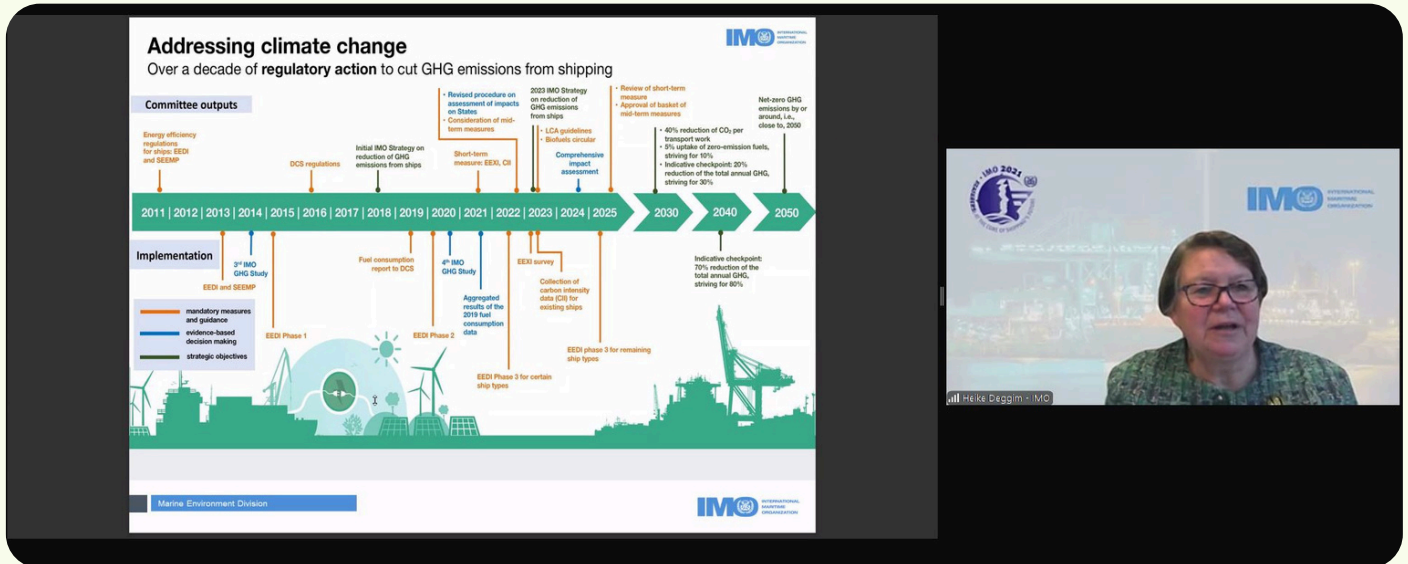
Addressing climate change
Over a decade of regulatory action to cut GHG emissions from shipping

IMO INTERNATIONAL MARITIME ORGANIZATION

Committee outputs

Energy efficiency regulations for ships: EEDI and SEEMP

DCS regulations

Initial IMO Strategy on reduction of GHG emissions from ships

• Revised procedure on assessment of impacts on States
• Consideration of mid-term measures

Short-term measure: EEXI, CII

2023 IMO Strategy on reduction of GHG emissions from ships

• LCA guidelines
• Biofuels circular

Comprehensive impact assessment

• Review of short-term measure
• Approval of basket of mid-term measures

• 40% reduction of $CO_2$ per transport work
• 5% uptake of zero-emission fuels, striving for 10%
• Indicative checkpoint: 20% reduction of the total annual GHG, striving for 30%

Net-zero GHG emissions by or around, i.e., close to, 2050

2011 | 2012 | 2013 | 2014 | 2015 | 2016 | 2017 | 2018 | 2019 | 2020 | 2021 | 2022 | 2023 | 2024 | 2025 | 2030 | 2040 | 2050

Implementation

EEDI and SEEMP

3rd IMO GHG Study

EEDI Phase 1

Fuel consumption report to DCS

EEDI Phase 2

4th IMO GHG Study

Aggregated results of the 2019 fuel consumption data

EEDI Phase 3 for certain ship types

EEXI survey

Collection of carbon intensity data (CII) for existing ships

EEDI phase 3 for remaining ship types

Indicative checkpoint: 70% reduction of the total annual GHG, striving for 80%

mandatory measures and guidance
evidence-based decision making
strategic objectives

Marine Environment Division

IMO INTERNATIONAL MARITIME ORGANIZATION

IMO 2021

IMO INTERNATIONAL MARITIME ORGANIZATION

Heike Deggim - IMO